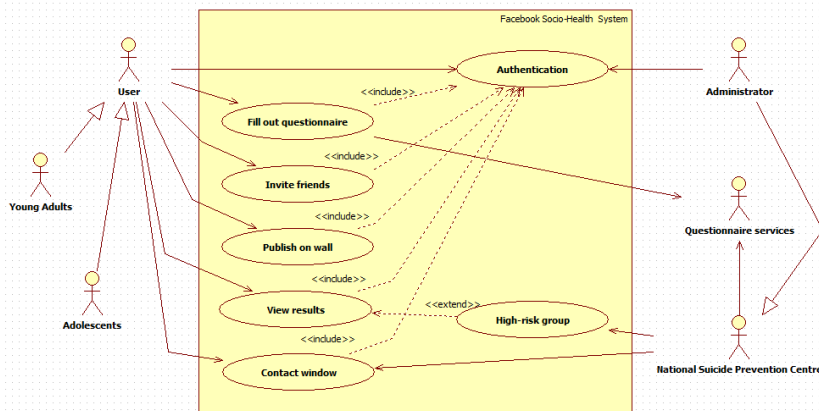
Facebook Socio-Health System

User

Authentication

Administrator

<<include>>

Fill out questionnaire

<<include>>

Invite friends

Young Adults

<<include>>

Questionnaire services

Publish on wall

<<include>>

Adolescents

<<extend>>

View results

High-risk group

<<include>>

Contact window

National Suicide Prevention Centre